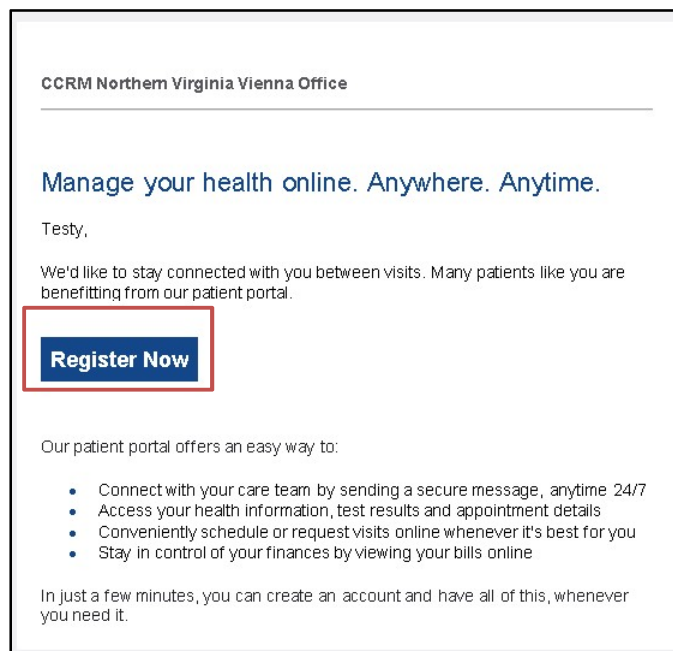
CCRM Northern Virginia Vienna Office

Manage your health online. Anywhere. Anytime.

Testy,

We'd like to stay connected with you between visits. Many patients like you are benefitting from our patient portal.

Register Now

Our patient portal offers an easy way to:

- Connect with your care team by sending a secure message, anytime 24/7
- Access your health information, test results and appointment details
- Conveniently schedule or request visits online whenever it's best for you
- Stay in control of your finances by viewing your bills online

In just a few minutes, you can create an account and have all of this, whenever you need it.